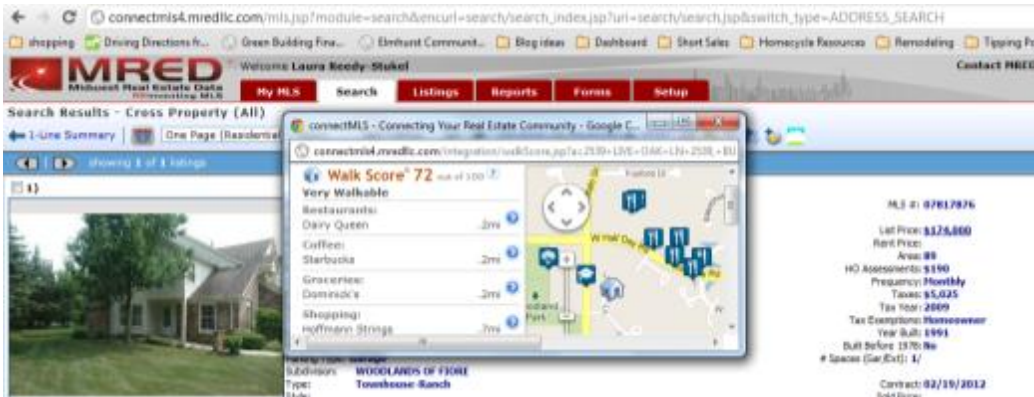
connectmls4.mredllc.com/mls.jsp?module=search&encurl=search/search_index.jsp?url=search/search.jsp&switch_type=ADDRESS_SEARCH

shopping | Driving Directions fr... | Green Building Fina... | Elmhurst Communit... | Blog ideas | Dashboard | Short Sales | Homecycle Resources | Remodeling | Tipping F

MRED Midwest Real Estate Data

Welcome Laura Reedy-Stukel

Contact MRED

My MLS | Search | Listings | Reports | Forms | Setup

Search Results - Cross Property (All)

1-Line Summary | One Page (Residential

showing 1 of 1 listings

1)

connectMLS - Connecting Your Real Estate Community - Google C...

connectmls4.mredllc.com/integration/walkScore.jsp?ac=2539+LIVE+OAK+LN+2539...

Walk Score® 72 out of 100

Very Walkable

Restaurants:
Dairy Queen .2mi

Coffee:
Starbucks .2mi

Groceries:
Dominick's .2mi

Shopping:
Hoffmann Strings .7mi

Subdivision: WOODLANDS OF FIORE
Type: Townhouse-Ranch

MLS #: 07817876

List Price: $174,800
Rent Price:
Area: 89
HO Assessments: $190
Frequency: Monthly
Taxes: $5,025
Tax Year: 2009
Tax Exemptions: Homeowner
Year Built: 1991
Built Before 1978: No
# Spaces (Gar/Ext): 1/

Contract: 02/19/2012